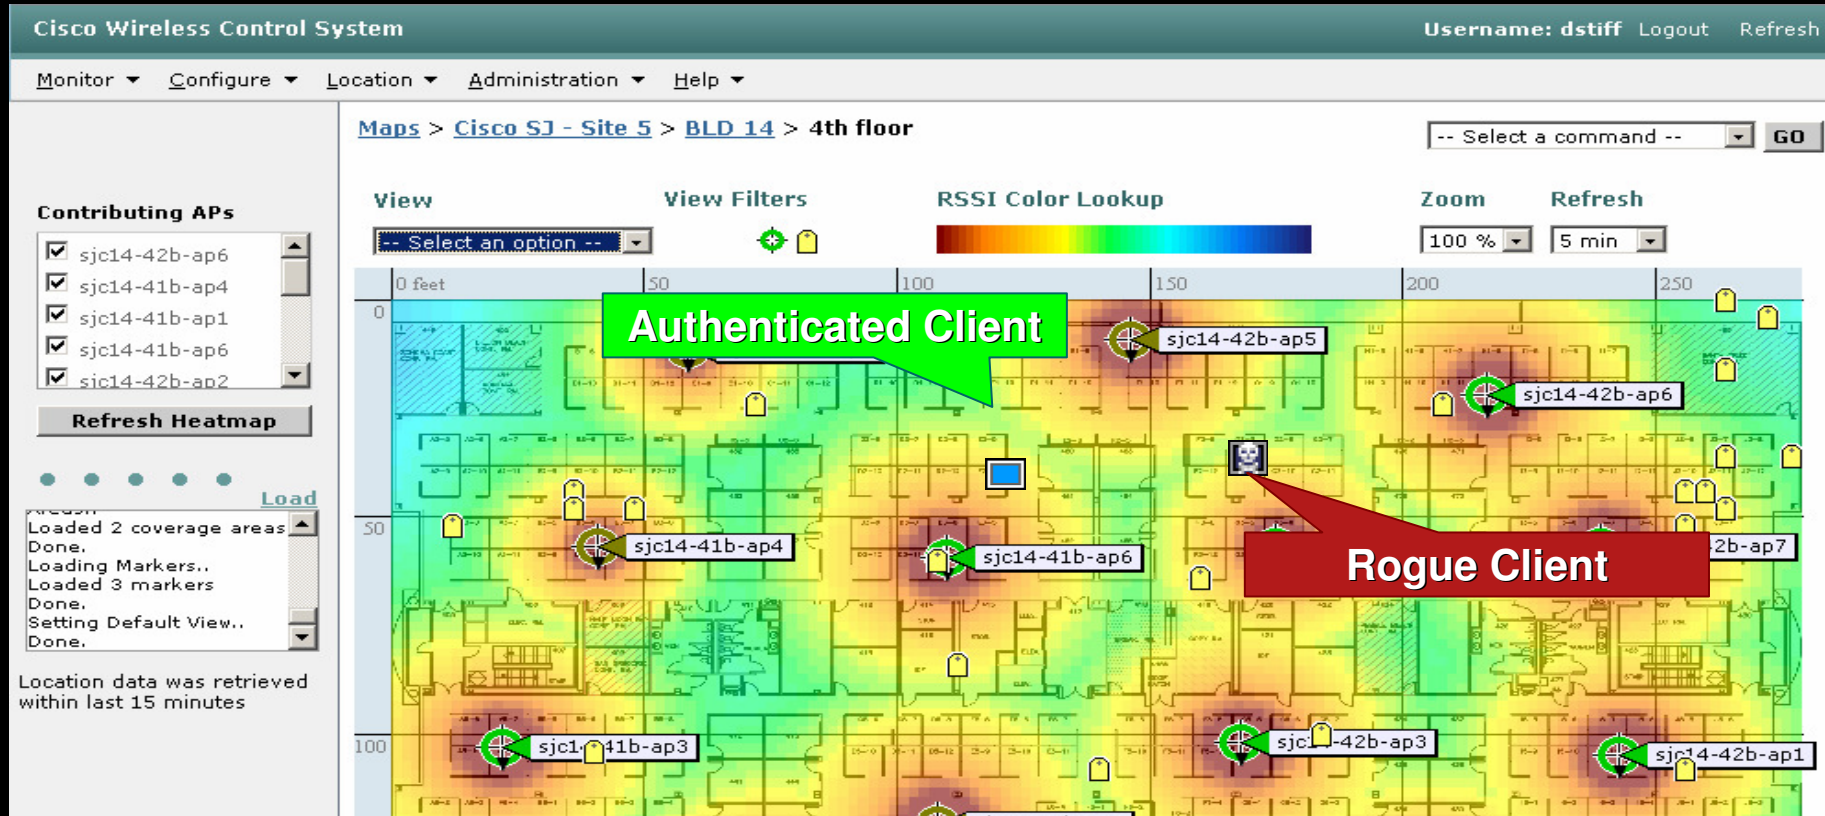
Cisco Wireless Control System

Username: dstiff Logout Refresh

Monitor ▾ Configure ▾ Location ▾ Administration ▾ Help ▾

Maps > Cisco SJ - Site 5 > BLD 14 > 4th floor

-- Select a command -- GO

Contributing APs

sjc14-42b-ap6
sjc14-41b-ap4
sjc14-41b-ap1
sjc14-41b-ap6
sjc14-42b-ap2

Refresh Heatmap

Load

Loaded 2 coverage areas
Done.
Loading Markers..
Loaded 3 markers
Done.
Setting Default View..
Done.

Location data was retrieved within last 15 minutes

View

-- Select an option --

View Filters

RSSI Color Lookup

Zoom

100 %

Refresh

5 min

0 feet 50 100 150 200 250

0

50

100

Authenticated Client

Rogue Client

sjc14-42b-ap5

sjc14-42b-ap6

sjc14-41b-ap4

sjc14-41b-ap6

2b-ap7

sjc1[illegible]41b-ap3

sjc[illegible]-42b-ap3

sjc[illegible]4-42b-ap1